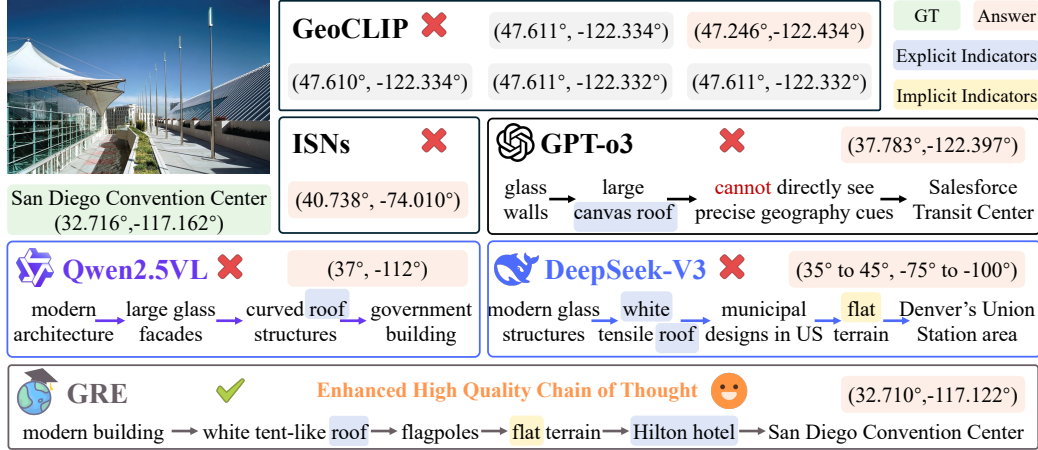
GeoCLIP

(47.611°, -122.334°)

(47.246°, -122.434°)

(47.610°, -122.334°)

(47.611°, -122.332°)

(47.611°, -122.332°)

GT

Answer

Explicit Indicators

Implicit Indicators

San Diego Convention Center (32.716°,-117.162°)

ISNs

(40.738°, -74.010°)

GPT-o3

(37.783°,-122.397°)

glass walls → large canvas roof → cannot directly see precise geography cues → Salesforce Transit Center

Qwen2.5VL

(37°, -112°)

modern architecture → large glass facades → curved roof structures → government building

DeepSeek-V3

(35° to 45°, -75° to -100°)

modern glass structures → white tensile roof → municipal designs in US → flat terrain → Denver's Union Station area

GRE

Enhanced High Quality Chain of Thought

(32.710°,-117.122°)

modern building → white tent-like roof → flagpoles → flat terrain → Hilton hotel → San Diego Convention Center